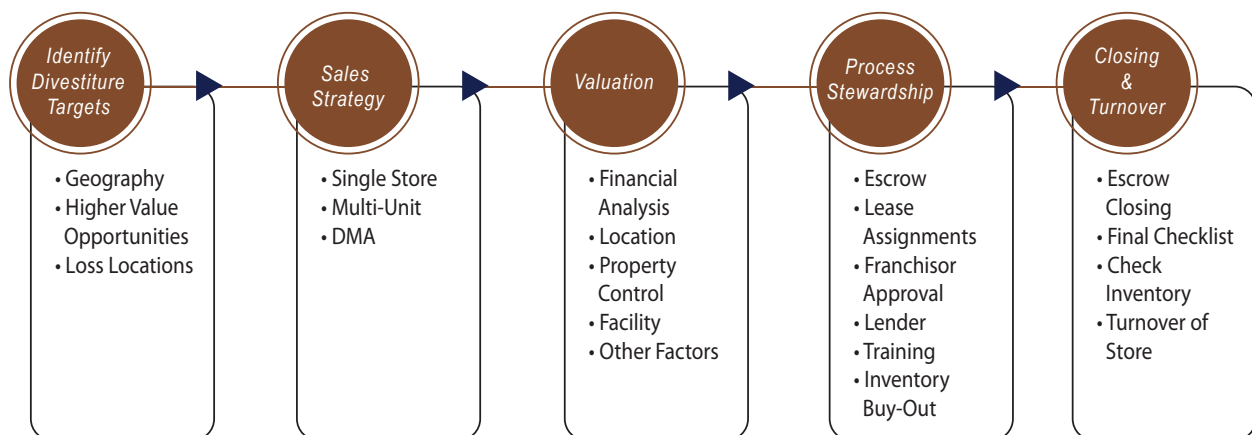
Identify Divestiture Targets

• Geography
• Higher Value Opportunities
• Loss Locations

Sales Strategy

• Single Store
• Multi-Unit
• DMA

Valuation

• Financial Analysis
• Location
• Property Control
• Facility
• Other Factors

Process Stewardship

• Escrow
• Lease Assignments
• Franchisor Approval
• Lender
• Training
• Inventory Buy-Out

Closing & Turnover

• Escrow Closing
• Final Checklist
• Check Inventory
• Turnover of Store